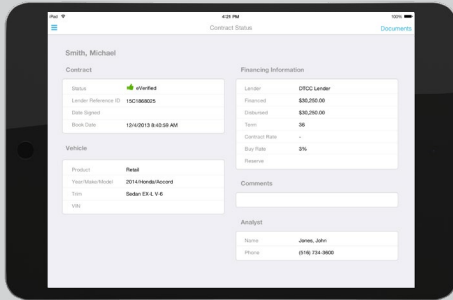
iPad
4:25 PM
100%

Contract Status
Documents

Smith, Michael

Contract

| | |
|---|---|
| Status | eVerified |
| Lender Reference ID | 15C1868025 |
| Date Signed | |
| Book Date | 12/4/2013 8:40:59 AM |

Vehicle

| | |
|---|---|
| Product | Retail |
| Year/Make/Model | 2014/Honda/Accord |
| Trim | Sedan EX-L V-6 |
| VIN | |

Financing Information

| | |
|---|---|
| Lender | DTCC Lender |
| Financed | $30,250.00 |
| Disbursed | $30,250.00 |
| Term | 36 |
| Contract Rate | - |
| Buy Rate | 3% |
| Reserve | |

Comments

Analyst

| | |
|---|---|
| Name | Jones, John |
| Phone | (516) 724-3600 |